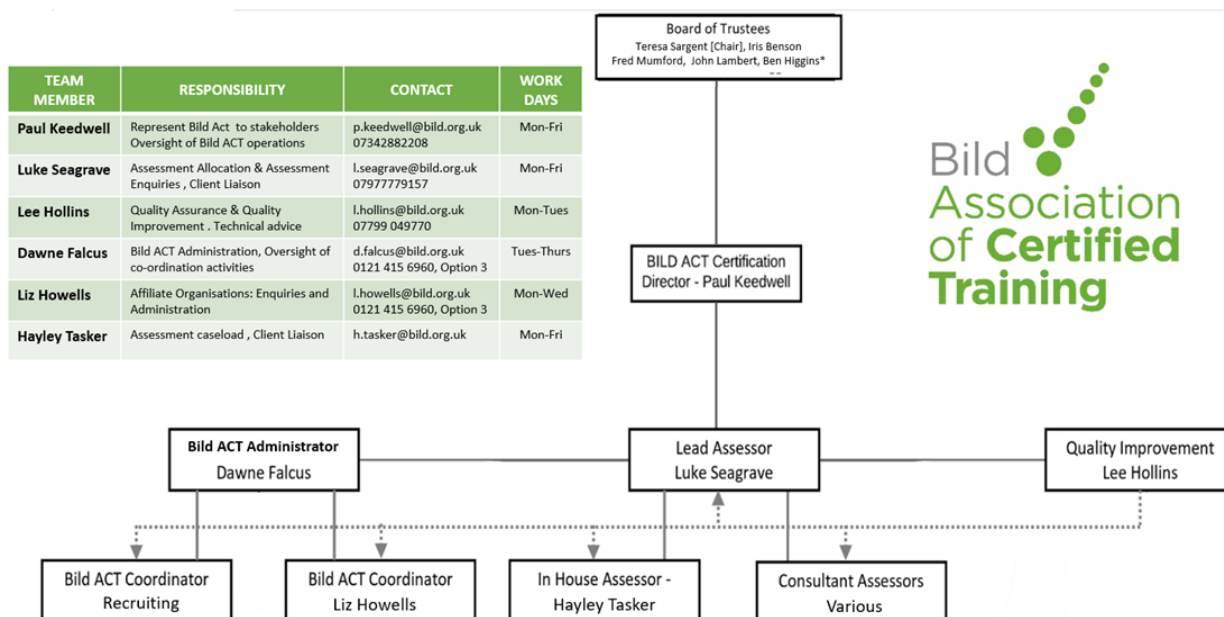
| TEAM MEMBER | RESPONSIBILITY | CONTACT | WORK DAYS |
|---|---|---|---|
| Paul Keedwell | Represent Bild Act to stakeholders Oversight of Bild ACT operations | p.keedwell@bild.org.uk 07342882208 | Mon-Fri |
| Luke Seagrave | Assessment Allocation & Assessment Enquiries , Client Liaison | l.seagrave@bild.org.uk 07977779157 | Mon-Fri |
| Lee Hollins | Quality Assurance & Quality Improvement . Technical advice | l.hollins@bild.org.uk 07799 049770 | Mon-Tues |
| Dawne Falcus | Bild ACT Administration, Oversight of co-ordination activities | d.falcus@bild.org.uk 0121 415 6960, Option 3 | Tues-Thurs |
| Liz Howells | Affiliate Organisations: Enquiries and Administration | l.howells@bild.org.uk 0121 415 6960, Option 3 | Mon-Wed |
| Hayley Tasker | Assessment caseload , Client Liaison | h.tasker@bild.org.uk | Mon-Fri |

Board of Trustees
Teresa Sargent [Chair], Iris Benson
Fred Mumford, John Lambert, Ben Higgins*

Bild Association of Certified Training

BILD ACT Certification Director - Paul Keedwell

Bild ACT Administrator
Dawne Falcus

Lead Assessor
Luke Seagrave

Quality Improvement
Lee Hollins

Bild ACT Coordinator
Recruiting

Bild ACT Coordinator
Liz Howells

In House Assessor -
Hayley Tasker

Consultant Assessors
Various